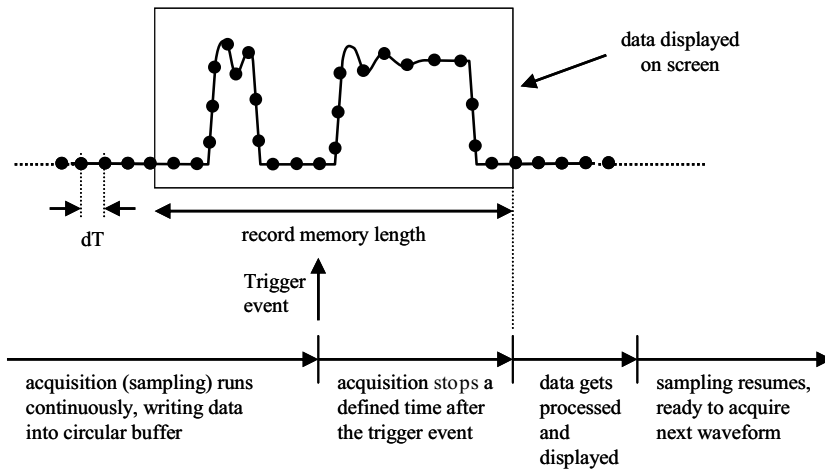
data displayed on screen

dT

record memory length

Trigger event

acquisition (sampling) runs continuously, writing data into circular buffer

acquisition stops a defined time after the trigger event

data gets processed and displayed

sampling resumes, ready to acquire next waveform